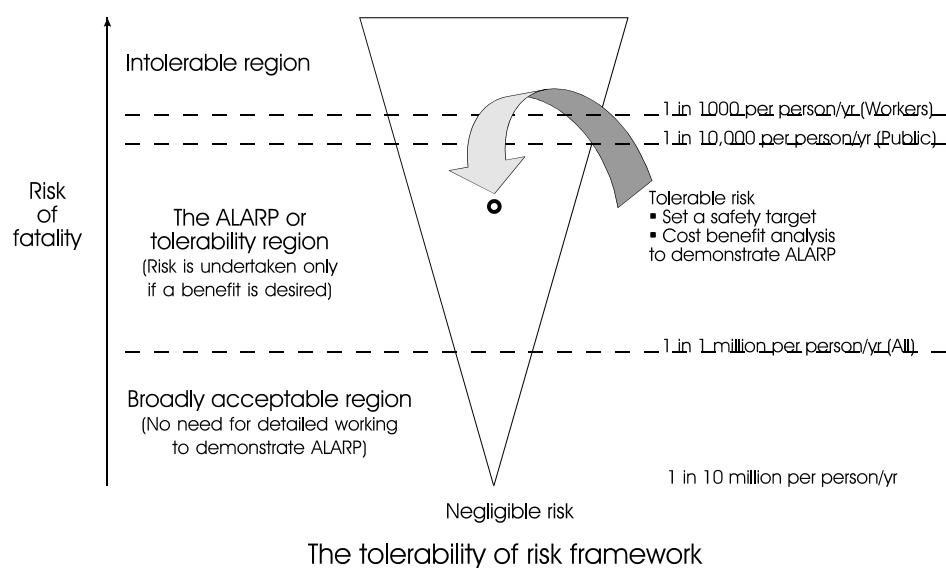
Intolerable region

1 in 1000 per person/yr (Workers)

1 in 10,000 per person/yr (Public)

Risk of fatality

The ALARP or tolerability region
(Risk is undertaken only if a benefit is desired)

Tolerable risk
▪ Set a safety target
▪ Cost benefit analysis to demonstrate ALARP

1 in 1 million per person/yr (All)

Broadly acceptable region
(No need for detailed working to demonstrate ALARP)

1 in 10 million per person/yr

Negligible risk

The tolerability of risk framework